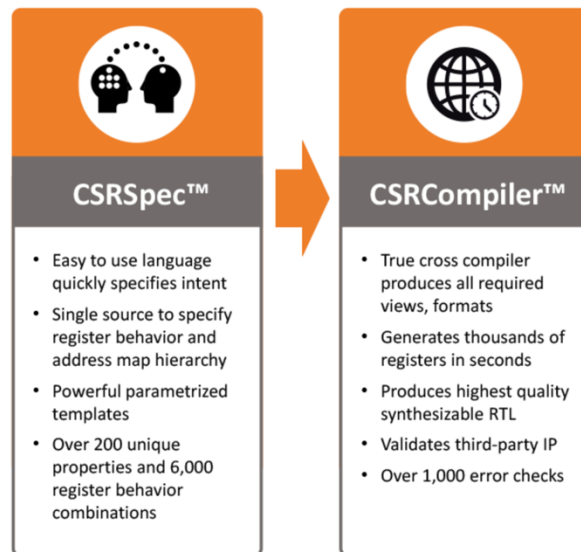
CSRSpec™

- Easy to use language quickly specifies intent
- Single source to specify register behavior and address map hierarchy
- Powerful parametrized templates
- Over 200 unique properties and 6,000 register behavior combinations

CSRCompiler™

- True cross compiler produces all required views, formats
- Generates thousands of registers in seconds
- Produces highest quality synthesizable RTL
- Validates third-party IP
- Over 1,000 error checks